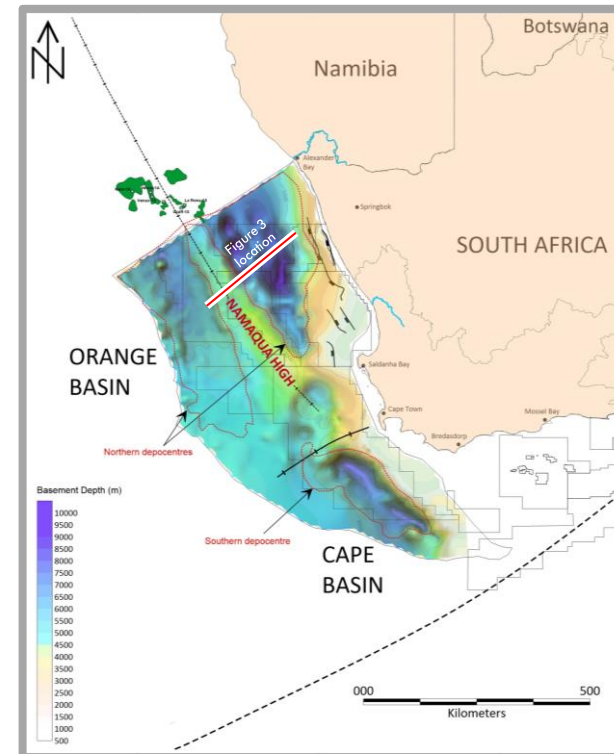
N

Botswana

Namibia

Alexander Bay

Springbok

SOUTH AFRICA

Figure 3 location

NAMAQUA HIGH

ORANGE BASIN

Saldanha Bay

Cape Town

Mossel Bay

Bredasdorp

Northern depocentres

Basement Depth (m)
10000
9500
9000
8500
8000
7500
7000
6500
6000
5500
5000
4500
4000
3500
3000
2500
2000
1500
1000
500

Southern depocentre

CAPE BASIN

000

500

Kilometers